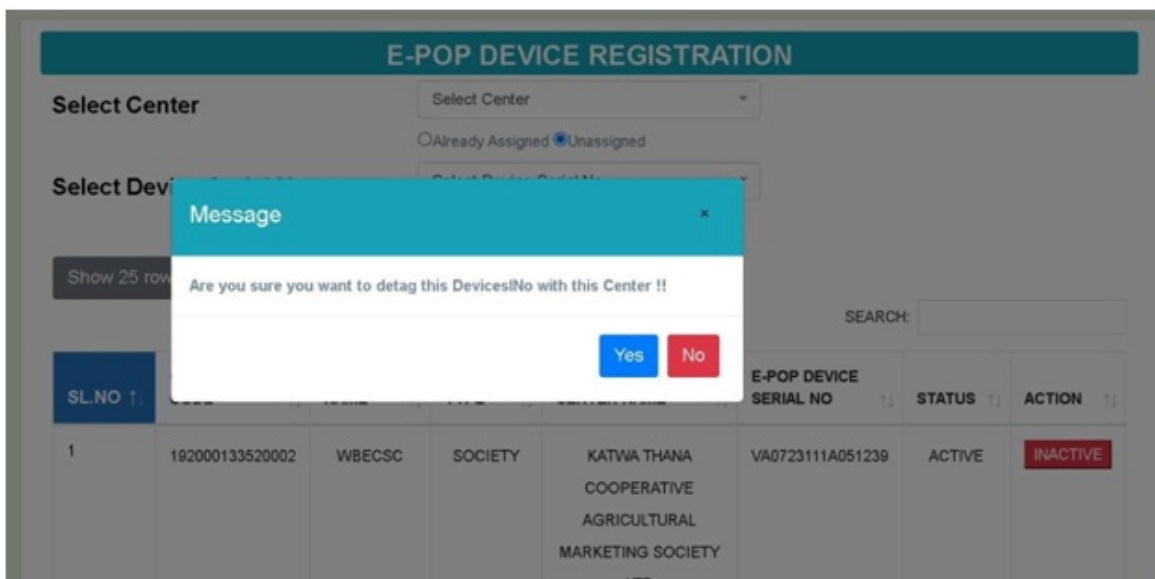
E-POP DEVICE REGISTRATION

Select Center

Select Center

Already Assigned Unassigned

Select Devi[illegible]

Message

×

Are you sure you want to detag this DevicesINo with this Center !!

Yes No

Show 25 row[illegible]

SEARCH:

| SL.NO | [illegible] | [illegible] | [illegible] | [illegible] | E-POP DEVICE SERIAL NO | STATUS | ACTION |
|---|---|---|---|---|---|---|---|
| 1 | 192000133520002 | WBECSC | SOCIETY | KATWA THANA COOPERATIVE AGRICULTURAL MARKETING SOCIETY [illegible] | VA0723111A051239 | ACTIVE | INACTIVE |